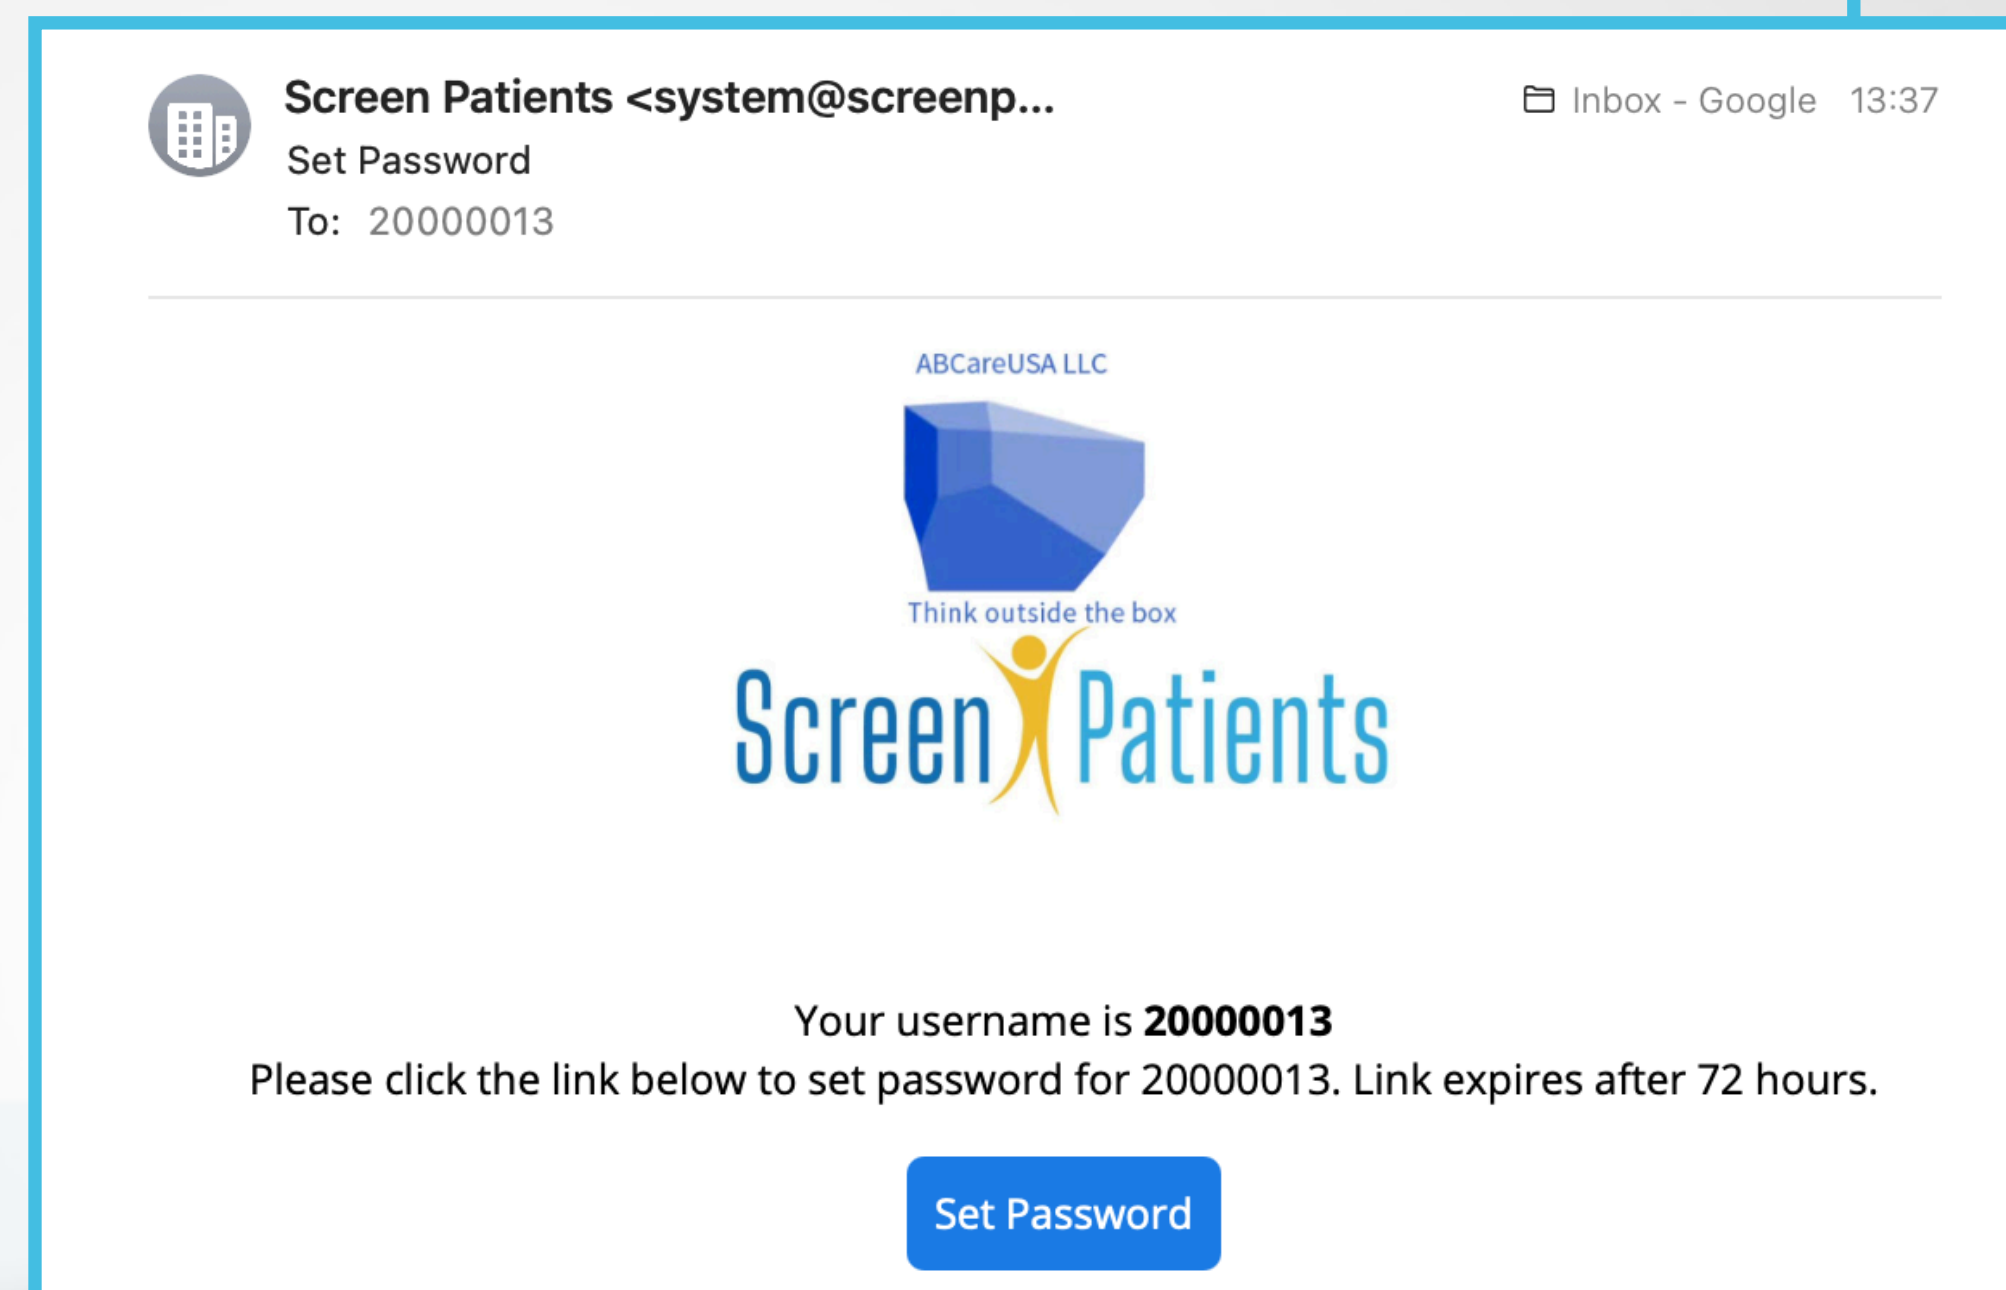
Screen Patients <system@screenp...
Set Password
To: 20000013

Inbox - Google 13:37

ABCareUSA LLC

Think outside the box

Screen Patients

Your username is **20000013**
Please click the link below to set password for 20000013. Link expires after 72 hours.

Set Password